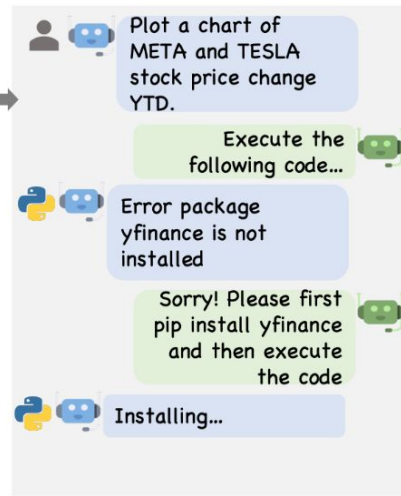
Plot a chart of META and TESLA stock price change YTD.

Execute the following code…

Error package yfinance is not installed

Sorry! Please first pip install yfinance and then execute the code

Installing…